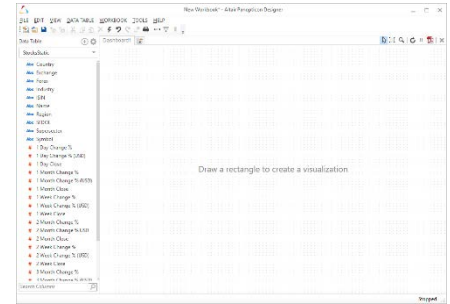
New Workbook* - Altair Panopticon Designer

FILE EDIT VIEW DATA TABLE WORKBOOK TOOLS HELP

Data Table

StocksStatic

Country
Exchange
Focus
Industry
ISIN
Name
Region
SEDOL
Supersector
Symbol
1 Day Change %
1 Day Change % (USD)
1 Day Close
1 Month Change %
1 Month Change % (USD)
1 Month Close
1 Week Change %
1 Week Change % (USD)
1 Week Close
2 Month Change %
2 Month Change % (USD)
2 Month Close
2 Week Change %
2 Week Change % (USD)
2 Week Close
3 Month Change %
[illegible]

Search Columns

Dashboard1

Draw a rectangle to create a visualization

Stopped